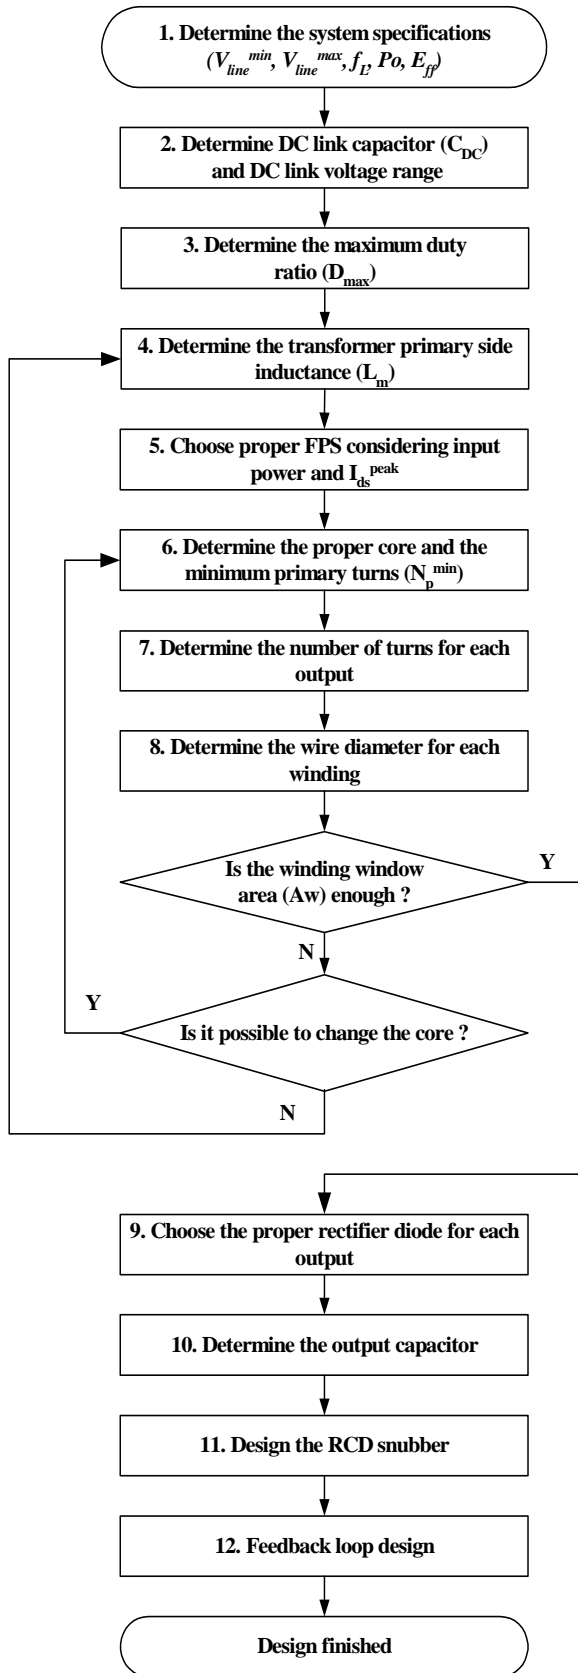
1. Determine the system specifications ($V_{line}^{min}$, $V_{line}^{max}$, $f_L$, $Po$, $E_{ff}$)

2. Determine DC link capacitor ($C_{DC}$) and DC link voltage range

3. Determine the maximum duty ratio ($D_{max}$)

4. Determine the transformer primary side inductance ($L_m$)

5. Choose proper FPS considering input power and $I_{ds}^{peak}$

6. Determine the proper core and the minimum primary turns ($N_p^{min}$)

7. Determine the number of turns for each output

8. Determine the wire diameter for each winding

Is the winding window area (Aw) enough ?

Y

N

Y

Is it possible to change the core ?

N

9. Choose the proper rectifier diode for each output

10. Determine the output capacitor

11. Design the RCD snubber

12. Feedback loop design

Design finished